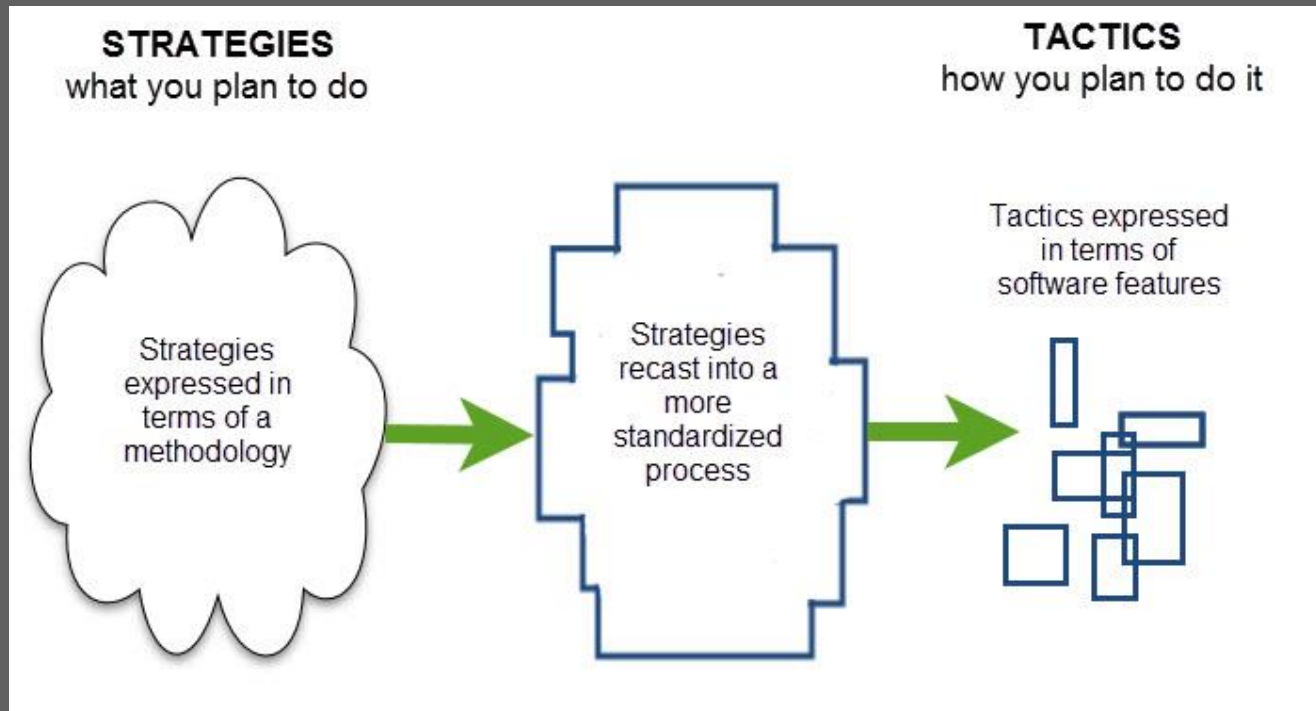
STRATEGIES
what you plan to do

TACTICS
how you plan to do it

Strategies expressed in terms of a methodology

Strategies recast into a more standardized process

Tactics expressed in terms of software features